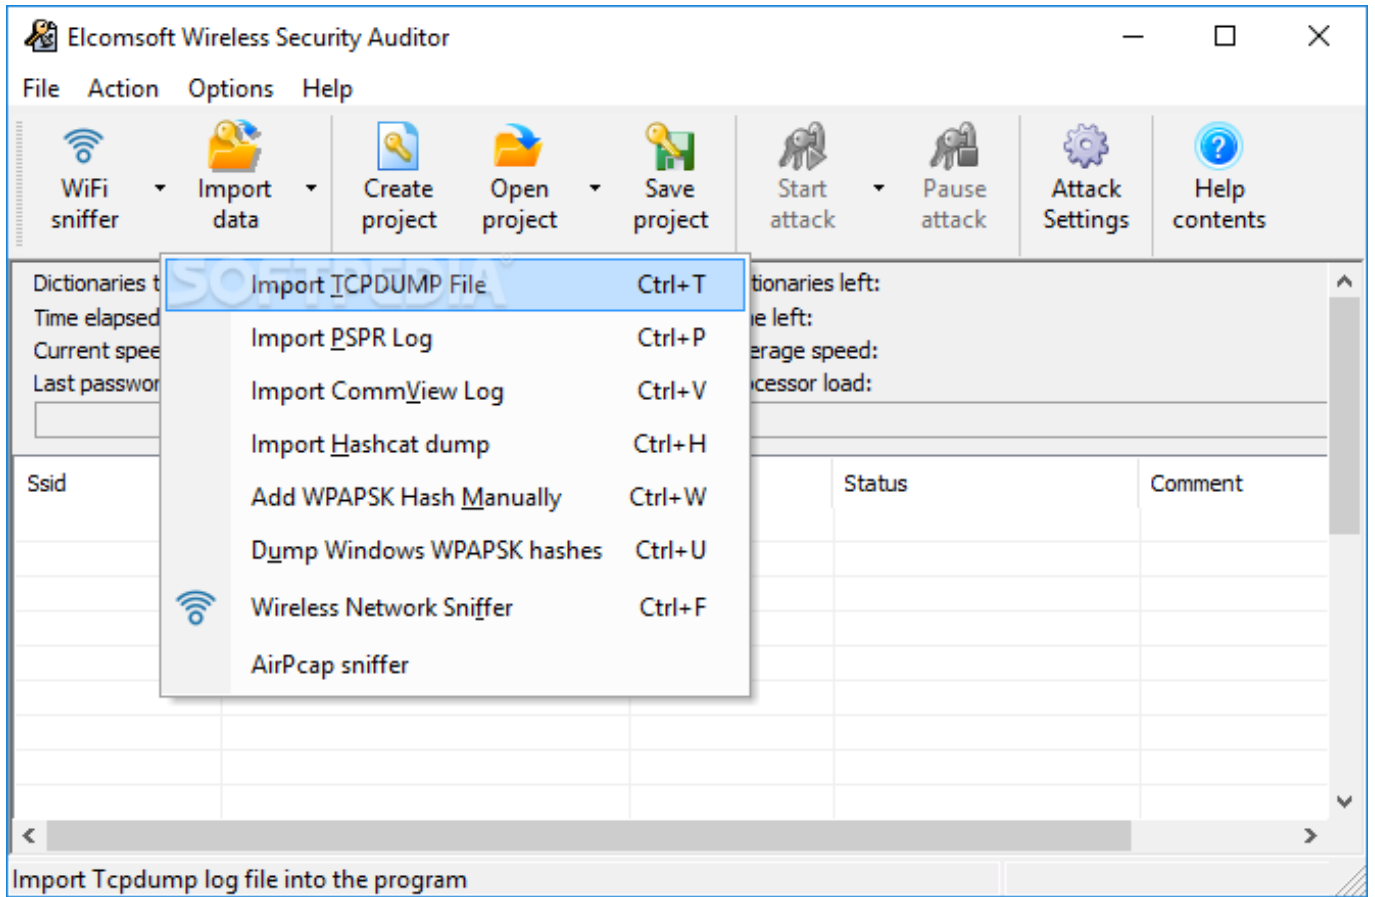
Elcomsoft Wireless Security Auditor

File Action Options Help

WiFi sniffer
Import data
Create project
Open project
Save project
Start attack
Pause attack
Attack Settings
Help contents

Dictionaries t
Time elapsed
Current spee
Last passwor

tionaries left:
e left:
erage speed:
cessor load:

Import TCPDUMP File Ctrl+T
Import PSPR Log Ctrl+P
Import CommView Log Ctrl+V
Import Hashcat dump Ctrl+H
Add WPAPSK Hash Manually Ctrl+W
Dump Windows WPAPSK hashes Ctrl+U
Wireless Network Sniffer Ctrl+F
AirPcap sniffer

SOFTPEDIA

| Ssid | | Status | Comment |
|---|---|---|---|

Import Tcpdump log file into the program